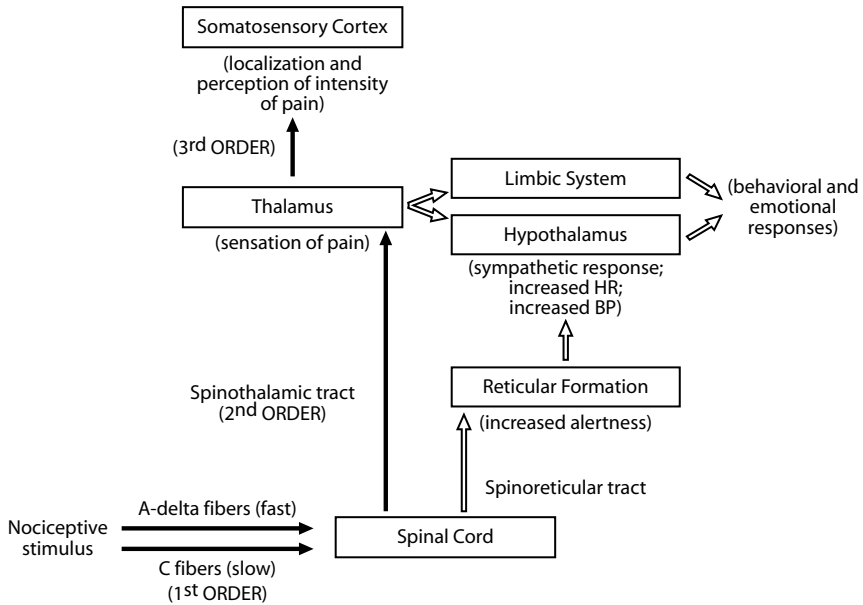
Somatosensory Cortex

(localization and perception of intensity of pain)

(3$^{rd}$ ORDER)

Thalamus

(sensation of pain)

Limbic System

Hypothalamus

(behavioral and emotional responses)

(sympathetic response; increased HR; increased BP)

Reticular Formation

(increased alertness)

Spinothalamic tract (2$^{nd}$ ORDER)

Spinoreticular tract

Nociceptive stimulus

A-delta fibers (fast)

C fibers (slow) (1$^{st}$ ORDER)

Spinal Cord